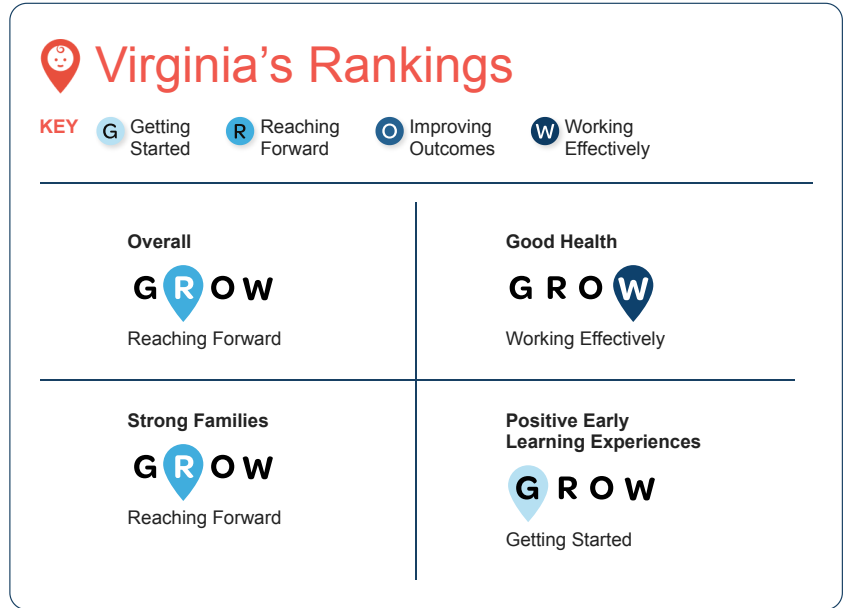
Virginia's Rankings

KEY G Getting Started R Reaching Forward O Improving Outcomes W Working Effectively

Overall
GROW
Reaching Forward

Good Health
GROW
Working Effectively

Strong Families
GROW
Reaching Forward

Positive Early Learning Experiences
GROW
Getting Started